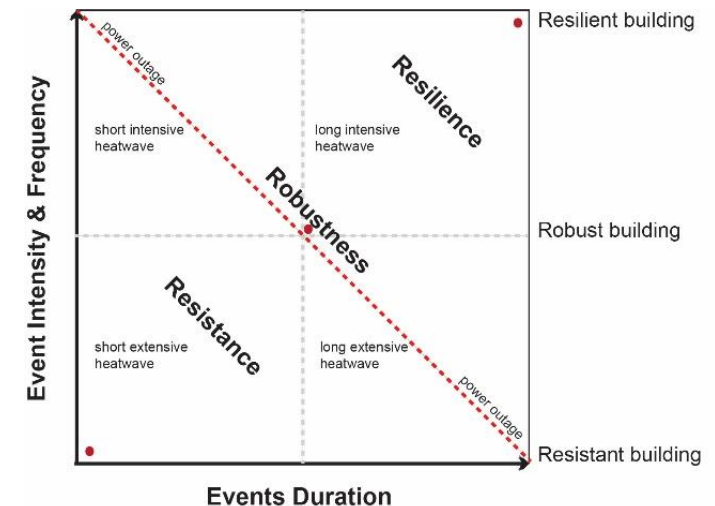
Event Intensity & Frequency

power outage

Resilient building

Resilience

short intensive heatwave

long intensive heatwave

Robustness

Robust building

Resistance

short extensive heatwave

long extensive heatwave

power outage

Resistant building

Events Duration